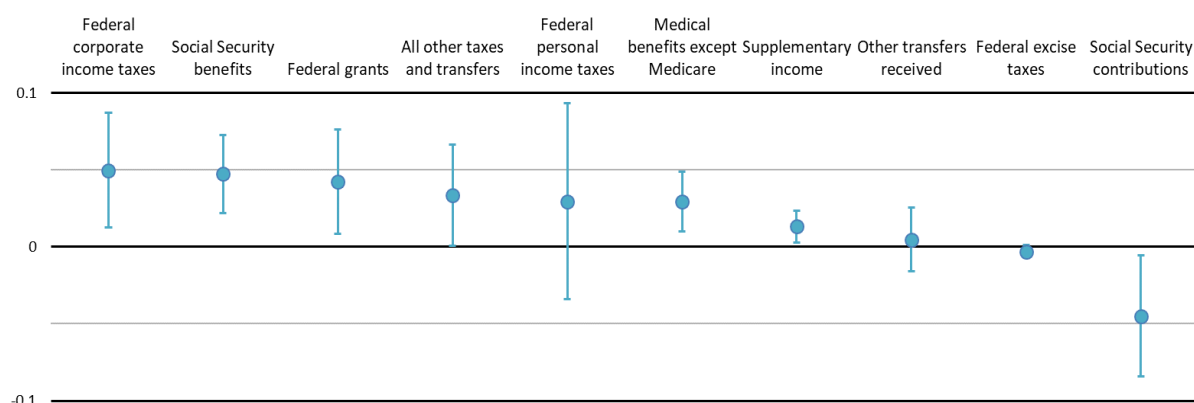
Federal corporate income taxes

Social Security benefits

Federal grants

All other taxes and transfers

Federal personal income taxes

Medical benefits except Medicare

Supplementary income

Other transfers received

Federal excise taxes

Social Security contributions

0.1

0

-0.1